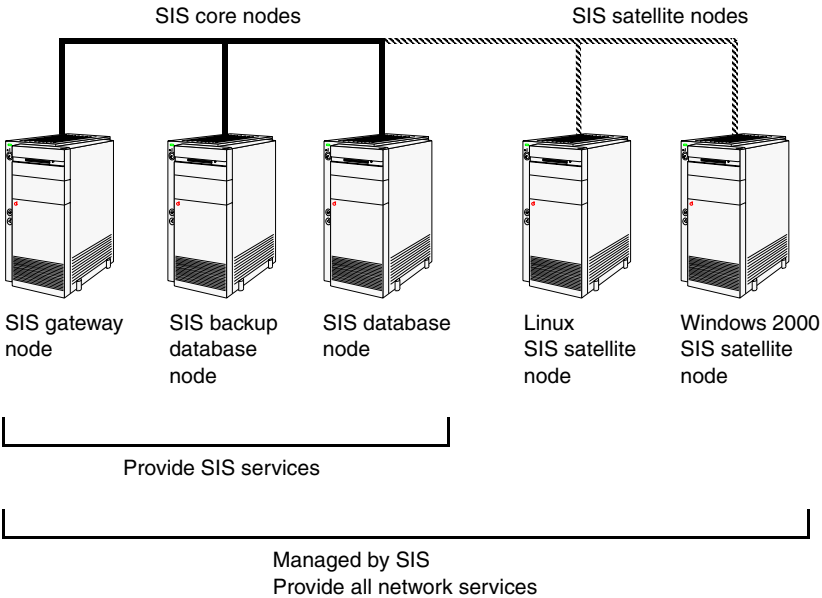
SIS core nodes

SIS satellite nodes

SIS gateway node

SIS backup database node

SIS database node

Linux SIS satellite node

Windows 2000 SIS satellite node

Provide SIS services

Managed by SIS
Provide all network services